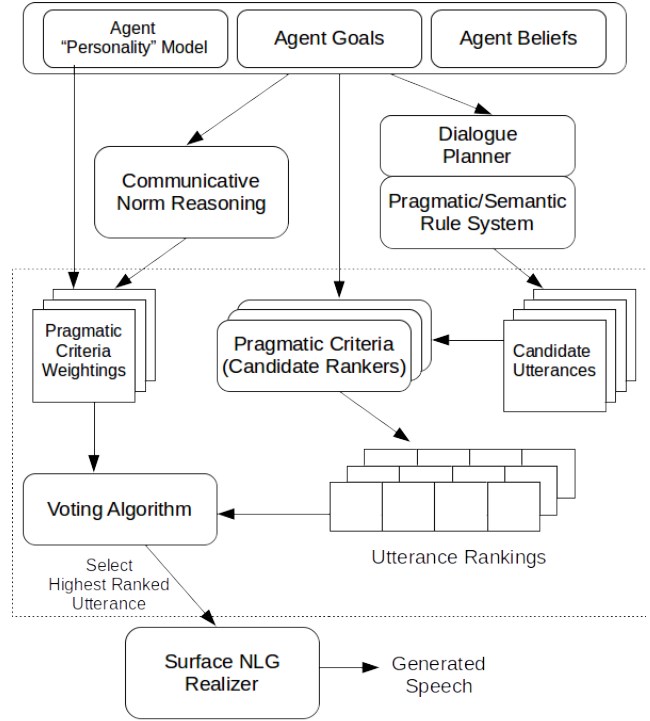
Agent "Personality" Model

Agent Goals

Agent Beliefs

Communicative Norm Reasoning

Dialogue Planner

Pragmatic/Semantic Rule System

Pragmatic Criteria Weightings

Pragmatic Criteria (Candidate Rankers)

Candidate Utterances

Voting Algorithm

Utterance Rankings

Select Highest Ranked Utterance

Surface NLG Realizer

Generated Speech